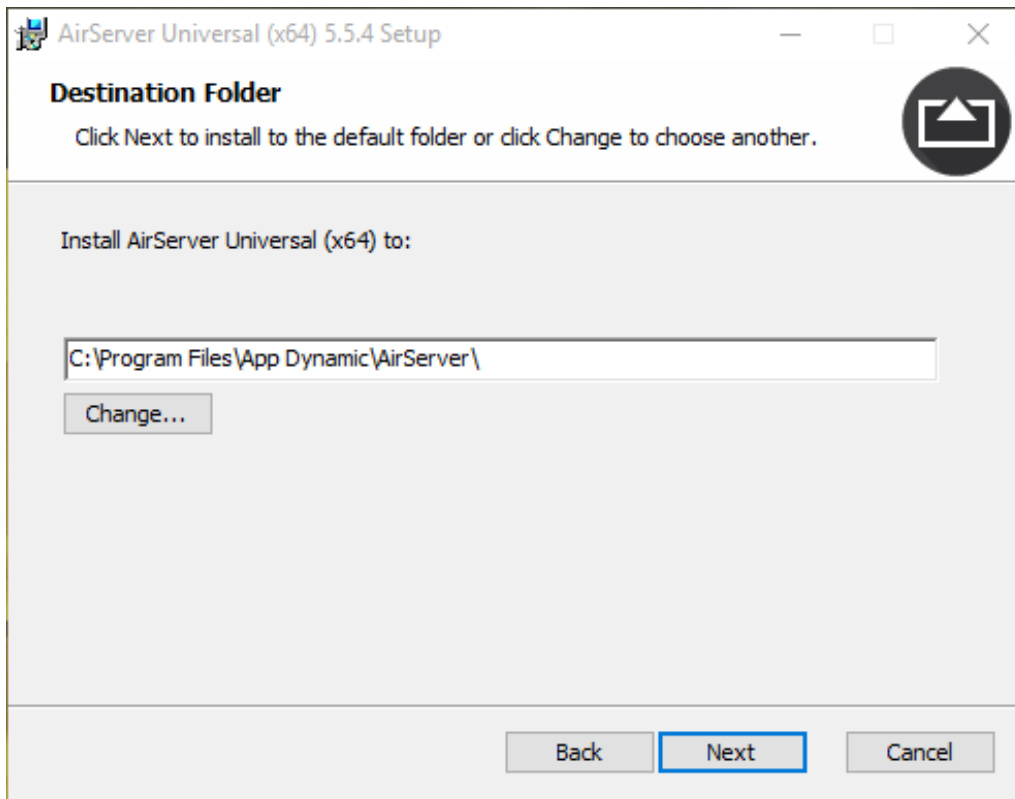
AirServer Universal (x64) 5.5.4 Setup

Destination Folder

Click Next to install to the default folder or click Change to choose another.

Install AirServer Universal (x64) to:

C:\Program Files\App Dynamic\AirServer\

Change...

Back

Next

Cancel